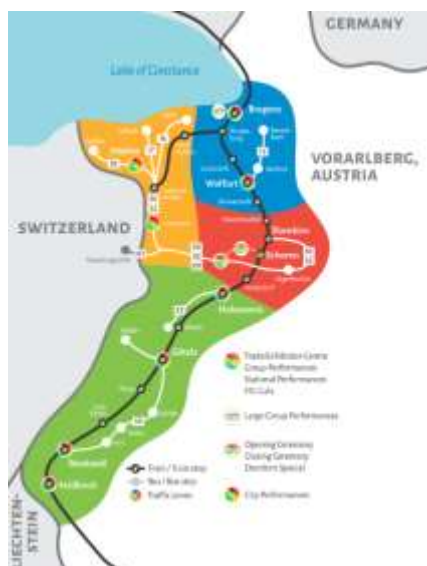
GERMANY

Lake of Constance

Bregenz

VORARLBERG, AUSTRIA

Wolfurt

SWITZERLAND

Dornbirn

Schwarzach

Hohenems

Götzis

Rankweil

Feldkirch

LIECHTEN-STEIN

Train / Train stop
Bus / Bus stop
Traffic zones

Trade & Infostore Centre
Group Performances
National Performances
FIG Cafe

Large Group Performances

Opening Ceremony
Closing Ceremony
Dornbirn Special

City Performances